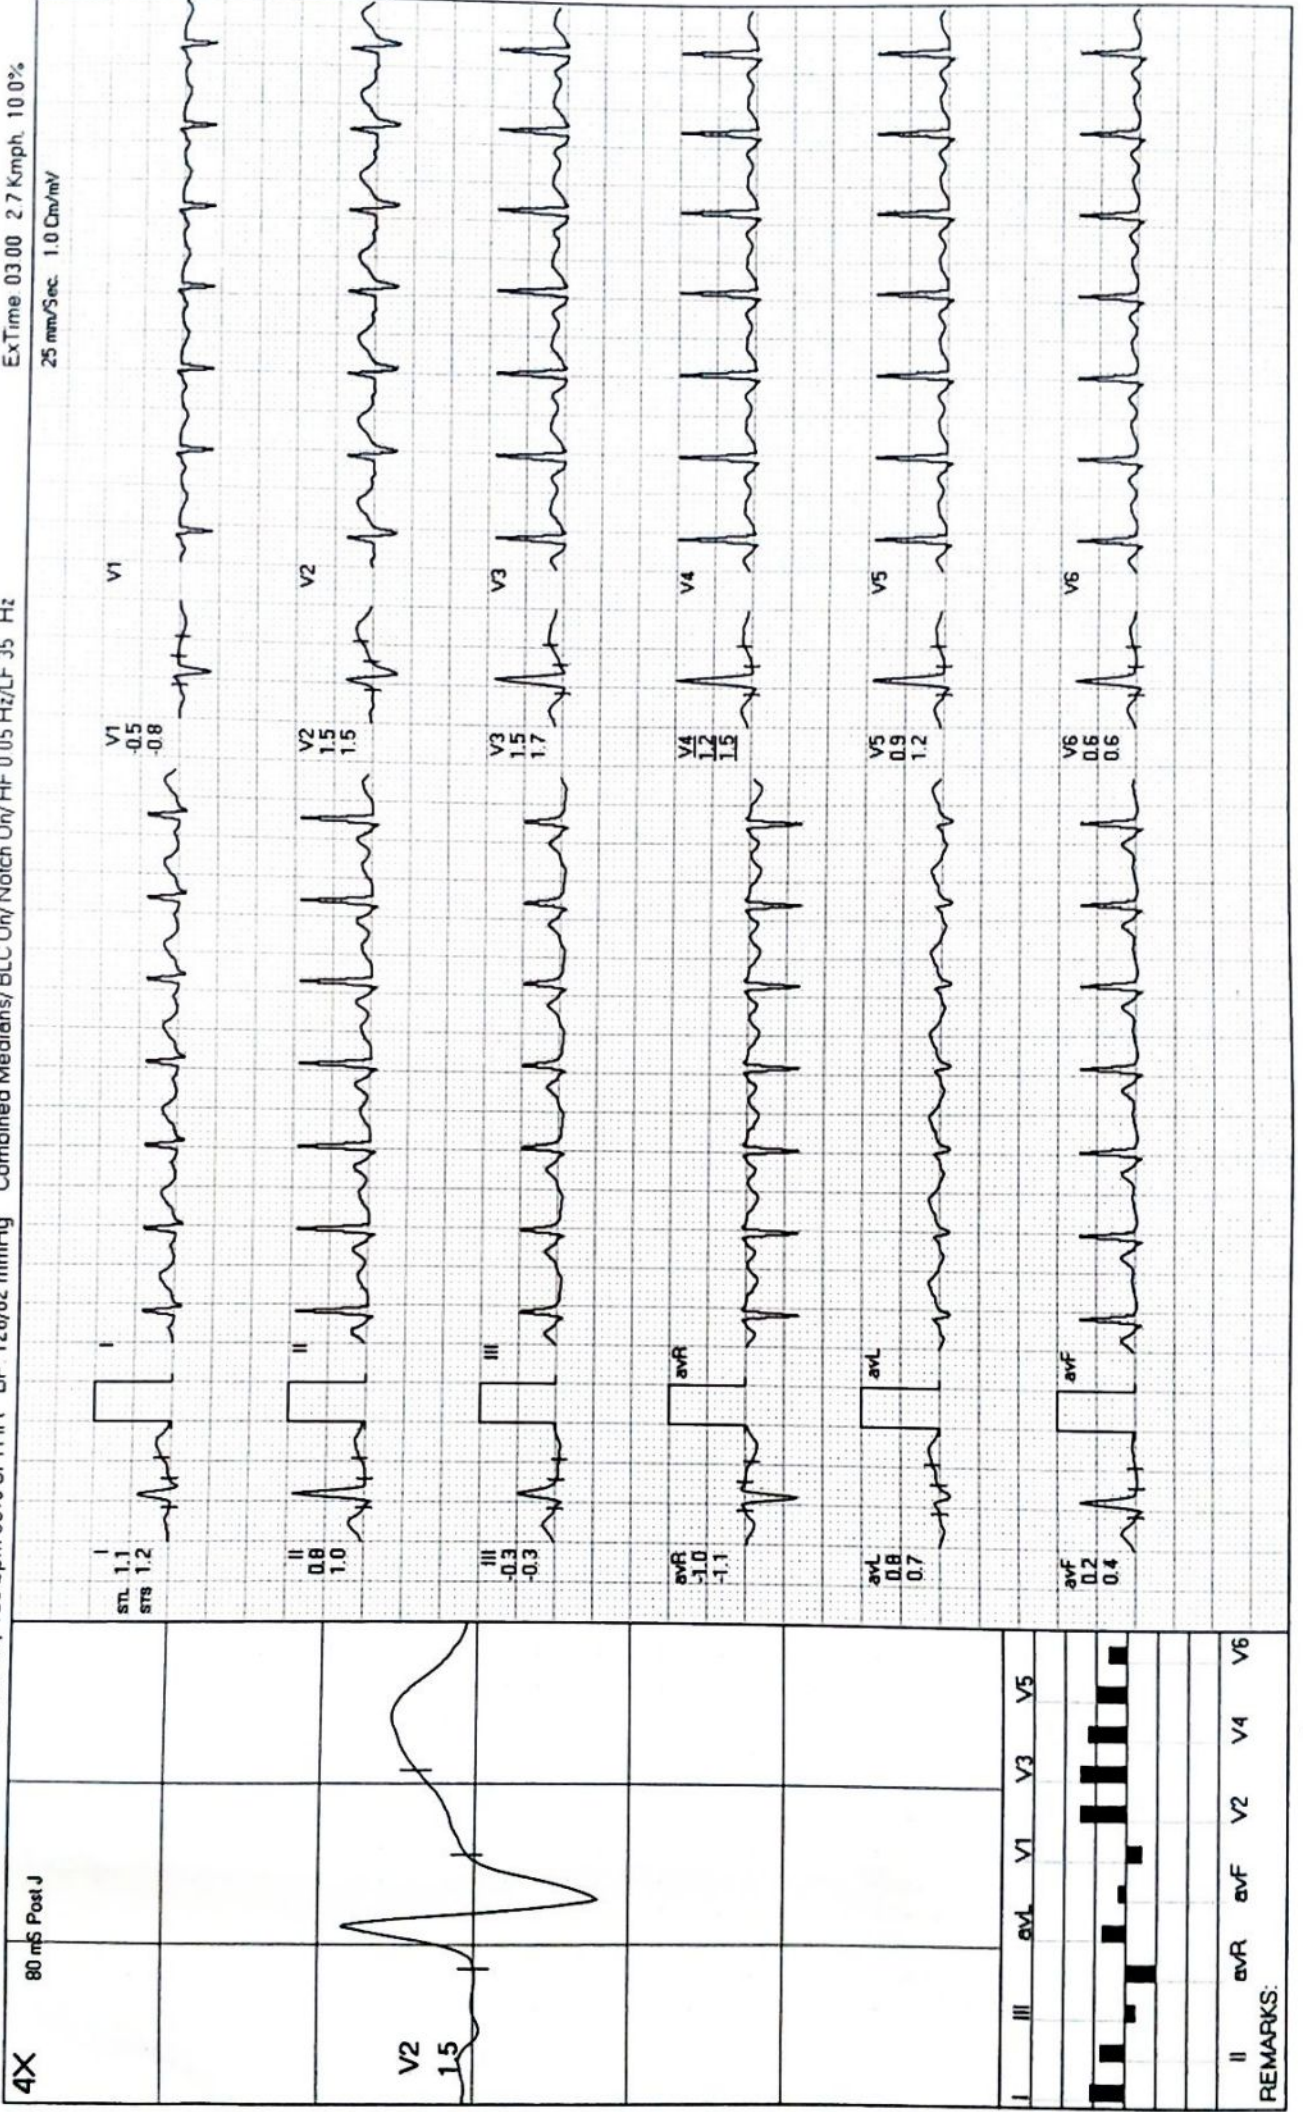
4X 80 mS Post J

V2
1.5

I II III avL avF V1 V2 V3 V4 V5 V6
avR
REMARKS:

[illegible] bpm/80% of THR BP 120/82 mmHg Combined Medians/ BLC On/ Notch On/ HF 0.05 Hz/LF 35 Hz

ExTime 03:00 2.7 Kmph 10.0%

25 mm/Sec 1.0 Cm/mV

I
STL 1.1
STS 1.2

II
0.8
1.0

III
-0.3
-0.3

avR
-1.0
-1.1

avL
0.8
0.7

avF
0.2
0.4

I
II
III
avR
avL
avF

V1
-0.5
-0.8

V2
1.5
1.5

V3
1.5
1.7

V4
1.2
1.5

V5
0.9
1.2

V6
0.6
0.6

V1
V2
V3
V4
V5
V6